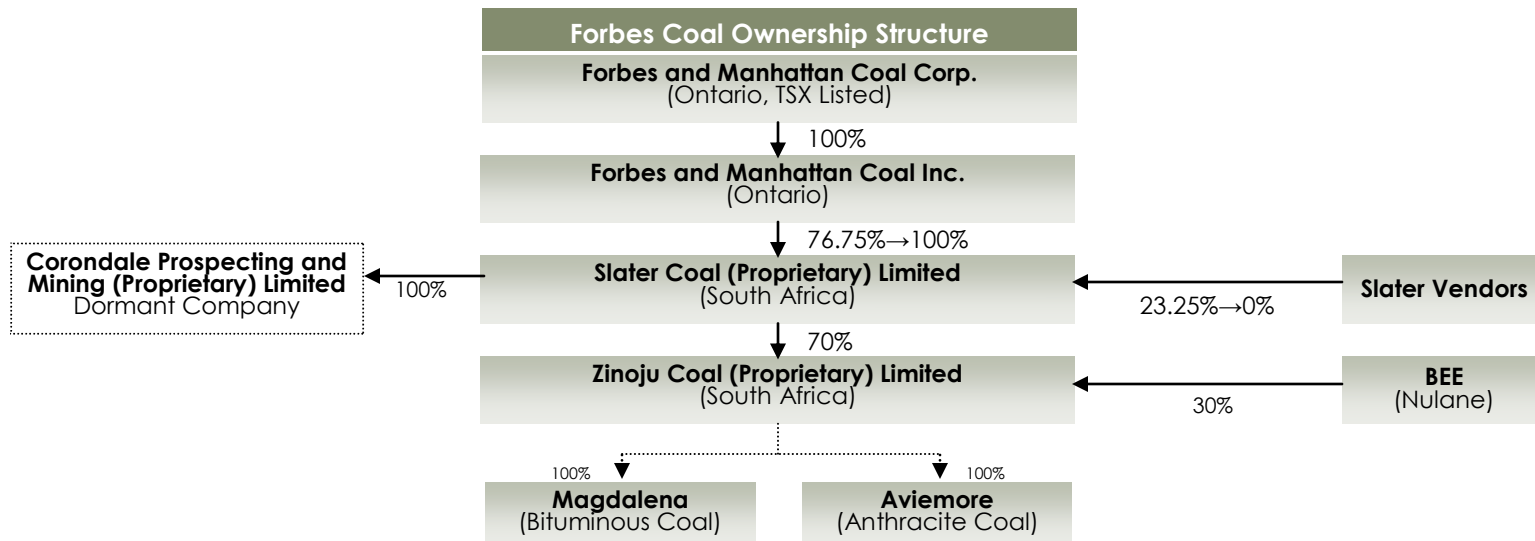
Forbes Coal Ownership Structure

Forbes and Manhattan Coal Corp.
(Ontario, TSX Listed)

100%

Forbes and Manhattan Coal Inc.
(Ontario)

76.75%→100%

Corondale Prospecting and Mining (Proprietary) Limited
Dormant Company

100%

Slater Coal (Proprietary) Limited
(South Africa)

23.25%→0%

Slater Vendors

70%

Zinoju Coal (Proprietary) Limited
(South Africa)

30%

BEE
(Nulane)

100%

100%

Magdalena
(Bituminous Coal)

Aviemore
(Anthracite Coal)